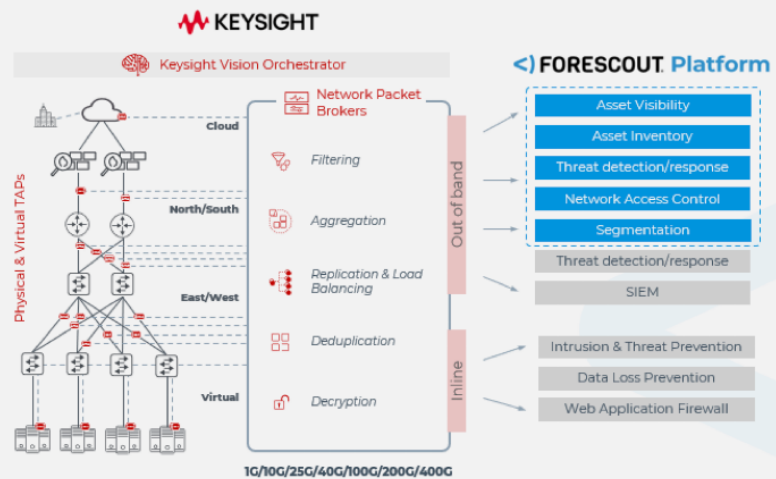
KEYSIGHT

Keysight Vision Orchestrator

Physical & Virtual TAPs

Cloud

North/South

East/West

Virtual

Network Packet Brokers

Filtering

Aggregation

Replication & Load Balancing

Deduplication

Decryption

1G/10G/25G/40G/100G/200G/400G

Out of band

Inline

FORESCOUT. Platform

Asset Visibility

Asset Inventory

Threat detection/response

Network Access Control

Segmentation

Threat detection/response

SIEM

Intrusion & Threat Prevention

Data Loss Prevention

Web Application Firewall